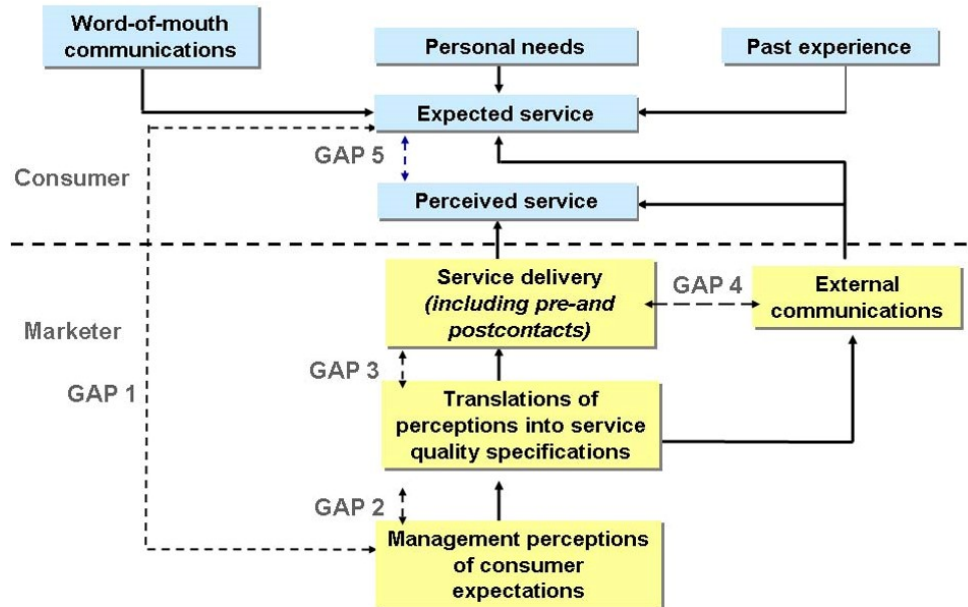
Word-of-mouth communications

Personal needs

Past experience

Expected service

GAP 5

Consumer

Perceived service

Service delivery *(including pre-and postcontacts)*

GAP 4

External communications

Marketer

GAP 3

GAP 1

Translations of perceptions into service quality specifications

GAP 2

Management perceptions of consumer expectations